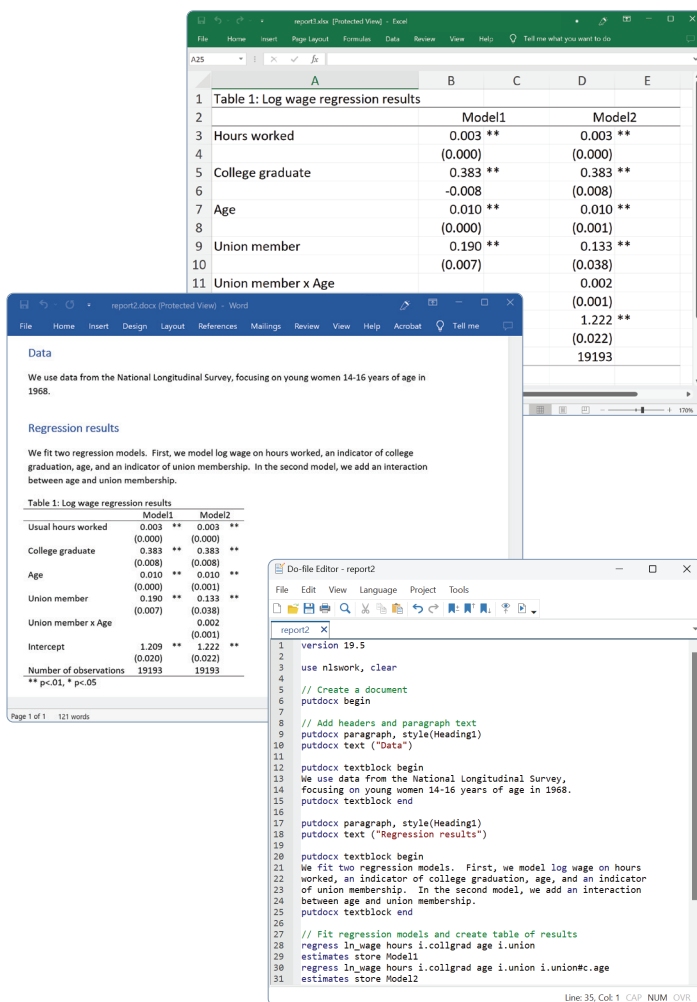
report3.xlsx [Protected View] - Excel
File Home Insert Page Layout Formulas Data Review View Help Tell me what you want to do
A25 fx

| | A | B | C | D | E |
|---|---|---|---|---|---|
| 1 | Table 1: Log wage regression results | | | | |
| 2 | | Model1 | | Model2 | |
| 3 | Hours worked | 0.003 | ** | 0.003 | ** |
| 4 | | (0.000) | | (0.000) | |
| 5 | College graduate | 0.383 | ** | 0.383 | ** |
| 6 | | -0.008 | | (0.008) | |
| 7 | Age | 0.010 | ** | 0.010 | ** |
| 8 | | (0.000) | | (0.001) | |
| 9 | Union member | 0.190 | ** | 0.133 | ** |
| 10 | | (0.007) | | (0.038) | |
| 11 | Union member x Age | | | 0.002 | |
| | | | | (0.001) | |
| | | | | 1.222 | ** |
| | | | | (0.022) | |
| | | | | 19193 | |

170%

report2.docx (Protected View) - Word
File Home Insert Design Layout References Mailings Review View Help Acrobat Tell me

Data

We use data from the National Longitudinal Survey, focusing on young women 14-16 years of age in 1968.

Regression results

We fit two regression models. First, we model log wage on hours worked, an indicator of college graduation, age, and an indicator of union membership. In the second model, we add an interaction between age and union membership.

Table 1: Log wage regression results

| | Model1 | | Model2 | |
|---|---|---|---|---|
| Usual hours worked | 0.003 | ** | 0.003 | ** |
| | (0.000) | | (0.000) | |
| College graduate | 0.383 | ** | 0.383 | ** |
| | (0.008) | | (0.008) | |
| Age | 0.010 | ** | 0.010 | ** |
| | (0.000) | | (0.001) | |
| Union member | 0.190 | ** | 0.133 | ** |
| | (0.007) | | (0.038) | |
| Union member x Age | | | 0.002 | |
| | | | (0.001) | |
| Intercept | 1.209 | ** | 1.222 | ** |
| | (0.020) | | (0.022) | |
| Number of observations | 19193 | | 19193 | |

** p<.01, * p<.05

Page 1 of 1 121 words

Do-file Editor - report2
File Edit View Language Project Tools
report2

1 version 19.5
2
3 use nlswork, clear
4
5 // Create a document
6 putdocx begin
7
8 // Add headers and paragraph text
9 putdocx paragraph, style(Heading1)
10 putdocx text ("Data")
11
12 putdocx textblock begin
13 We use data from the National Longitudinal Survey,
14 focusing on young women 14-16 years of age in 1968.
15 putdocx textblock end
16
17 putdocx paragraph, style(Heading1)
18 putdocx text ("Regression results")
19
20 putdocx textblock begin
21 We fit two regression models. First, we model log wage on hours
22 worked, an indicator of college graduation, age, and an indicator
23 of union membership. In the second model, we add an interaction
24 between age and union membership.
25 putdocx textblock end
26
27 // Fit regression models and create table of results
28 regress ln_wage hours i.collgrad age i.union
29 estimates store Model1
30 regress ln_wage hours i.collgrad age i.union i.union#c.age
31 estimates store Model2

Line: 35, Col: 1 CAP NUM OVR